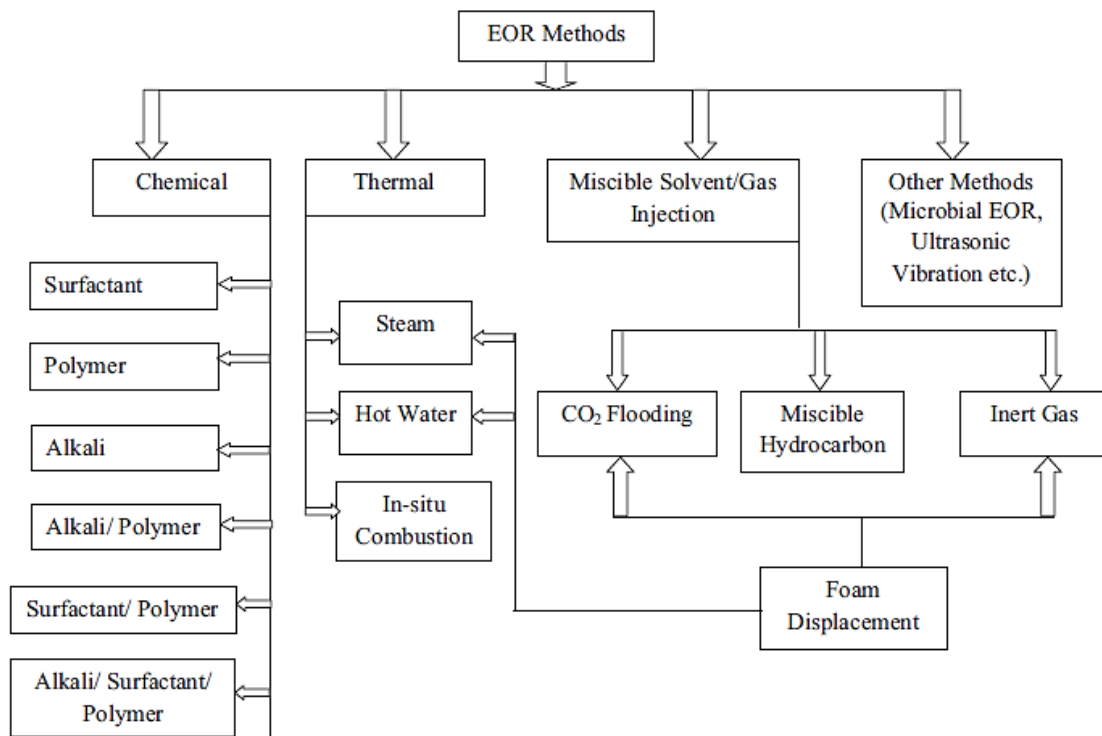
EOR Methods

Chemical

Thermal

Miscible Solvent/Gas Injection

Other Methods (Microbial EOR, Ultrasonic Vibration etc.)

Surfactant

Polymer

Alkali

Alkali/ Polymer

Surfactant/ Polymer

Alkali/ Surfactant/ Polymer

Steam

Hot Water

In-situ Combustion

$CO_2$ Flooding

Miscible Hydrocarbon

Inert Gas

Foam Displacement